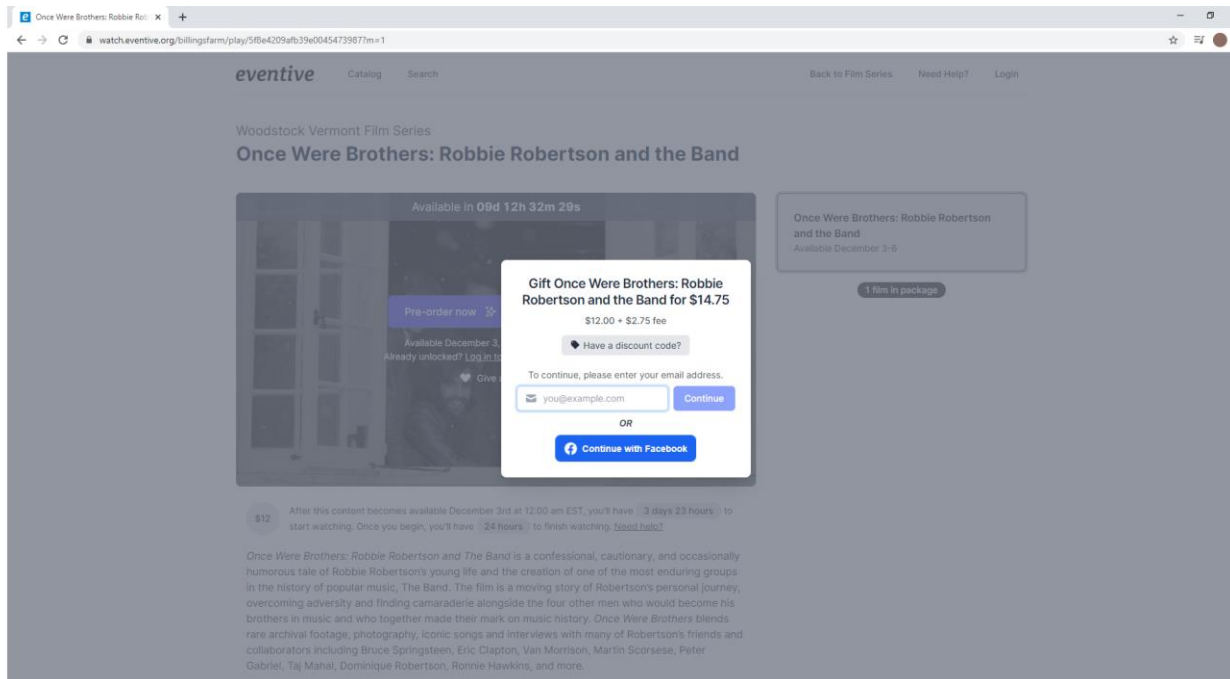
Once Were Brothers: Robbie Rob ×

watch.eventive.org/billingsfarm/play/5f8e4209afb39e0045473987?m=1

eventive Catalog Search Back to Film Series Need Help? Login

Woodstock Vermont Film Series

Once Were Brothers: Robbie Robertson and the Band

Available in 09d 12h 32m 29s

Pre-order now

Available December 3,
Already unlocked? Log in to

Give

Once Were Brothers: Robbie Robertson and the Band
Available December 3-6

1 film in package

Gift Once Were Brothers: Robbie Robertson and the Band for $14.75

$12.00 + $2.75 fee

Have a discount code?

To continue, please enter your email address.

you@example.com

Continue

OR

Continue with Facebook

$12 After this content becomes available December 3rd at 12:00 am EST, you'll have 3 days 23 hours to start watching. Once you begin, you'll have 24 hours to finish watching. Need help?

Once Were Brothers: Robbie Robertson and The Band is a confessional, cautionary, and occasionally humorous tale of Robbie Robertson's young life and the creation of one of the most enduring groups in the history of popular music, The Band. The film is a moving story of Robertson's personal journey, overcoming adversity and finding camaraderie alongside the four other men who would become his brothers in music and who together made their mark on music history. Once Were Brothers blends rare archival footage, photography, iconic songs and interviews with many of Robertson's friends and collaborators including Bruce Springsteen, Eric Clapton, Van Morrison, Martin Scorsese, Peter Gabriel, Taj Mahal, Dominique Robertson, Ronnie Hawkins, and more.